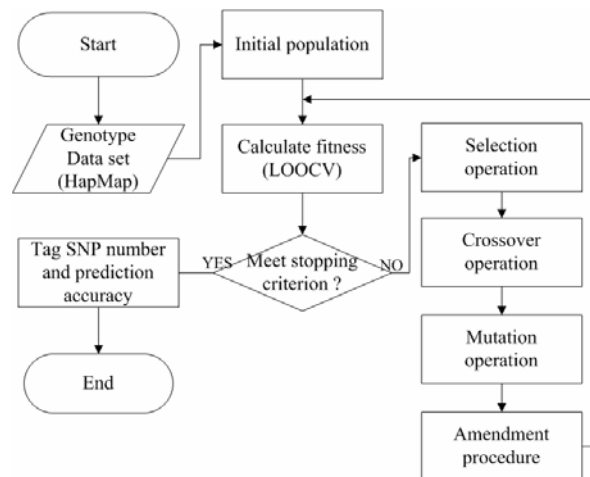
Start

Genotype Data set (HapMap)

Initial population

Calculate fitness (LOOCV)

Meet stopping criterion ?

YES

NO

Tag SNP number and prediction accuracy

End

Selection operation

Crossover operation

Mutation operation

Amendment procedure